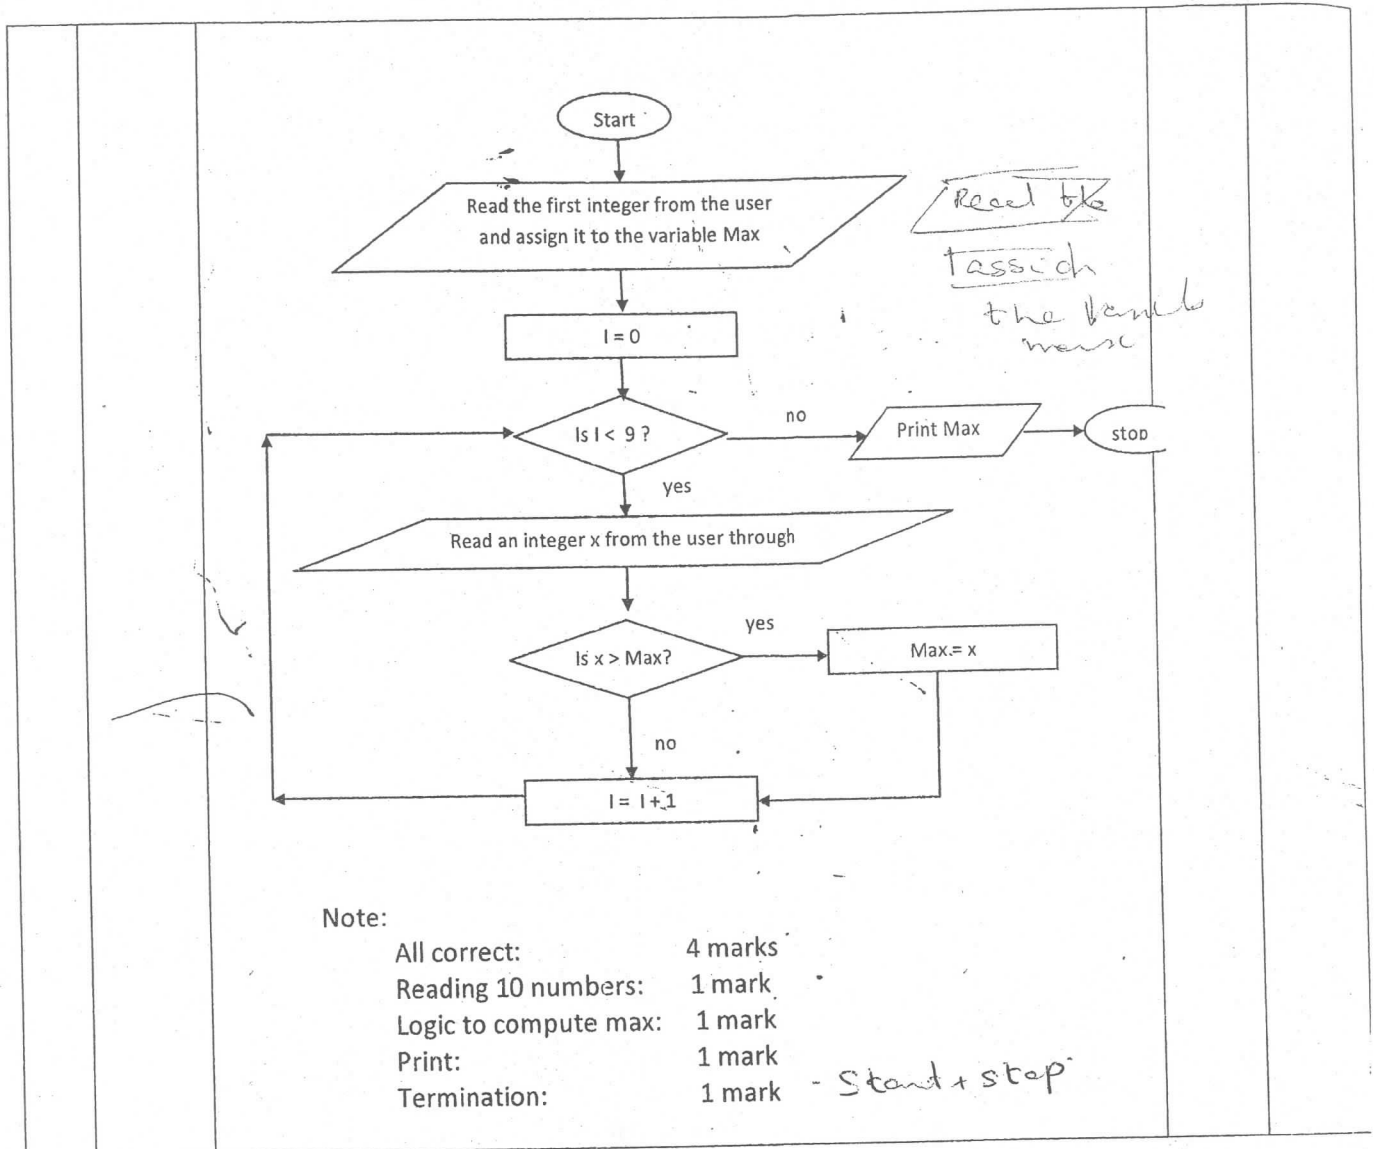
Start

Read the first integer from the user and assign it to the variable Max

Read the
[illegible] assign
the variable
max

I = 0

Is I < 9 ?

no

Print Max

stop

yes

Read an integer x from the user through

yes

Is x > Max?

Max = x

no

I = I + 1

Note:

All correct: 4 marks
Reading 10 numbers: 1 mark
Logic to compute max: 1 mark
Print: 1 mark
Termination: 1 mark - Start + stop